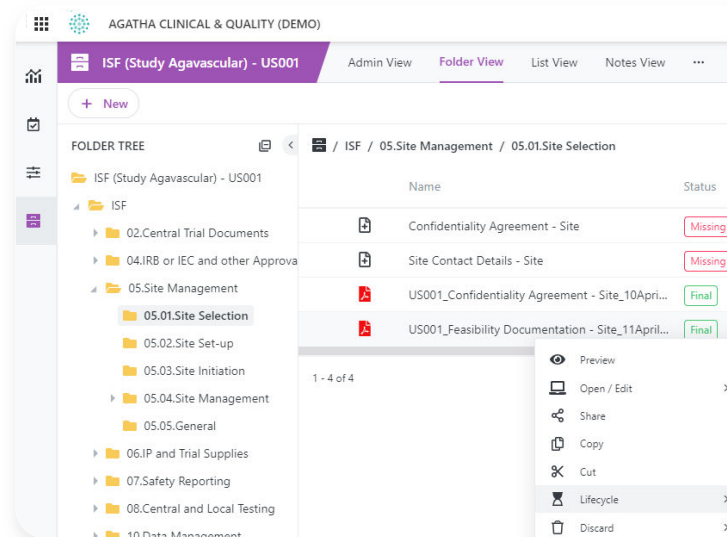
AGATHA CLINICAL & QUALITY (DEMO)

ISF (Study Agavascular) - US001

Admin View
Folder View
List View
Notes View
···

+ New

FOLDER TREE

ISF (Study Agavascular) - US001
ISF
02.Central Trial Documents
04.IRB or IEC and other Approva
05.Site Management
05.01.Site Selection
05.02.Site Set-up
05.03.Site Initiation
05.04.Site Management
05.05.General
06.IP and Trial Supplies
07.Safety Reporting
08.Central and Local Testing
10.Data Management

/ ISF / 05.Site Management / 05.01.Site Selection

| Name | Status |
|---|---|
| Confidentiality Agreement - Site | Missing |
| Site Contact Details - Site | Missing |
| US001_Confidentiality Agreement - Site_10April... | Final |
| US001_Feasibility Documentation - Site_11April... | Final |

1 - 4 of 4

Preview
Open / Edit
Share
Copy
Cut
Lifecycle
Discard